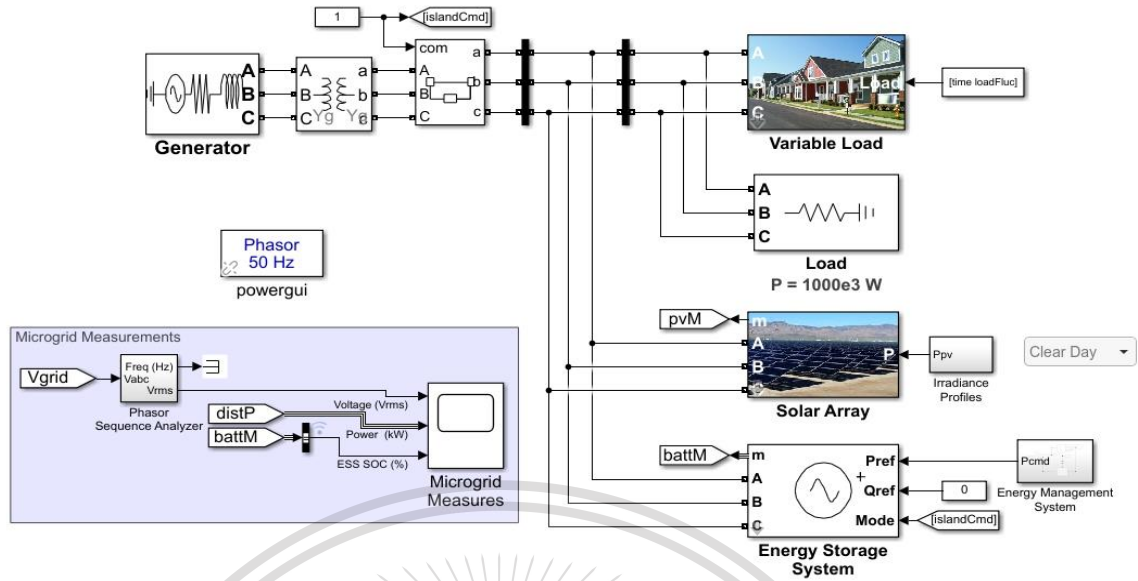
1
[islandCmd]
com
a
b
c
A
B
C
A
B
C
Yg
Yg
a
b
c
Generator
A
B
C
abc
[time loadFluc]
Variable Load
A
B
C
Load
P = 1000e3 W
Phasor
50 Hz
powergui
Microgrid Measurements
Vgrid
Freq (Hz)
Vabc
Vrms
Phasor
Sequence Analyzer
distP
battM
Voltage (Vrms)
Power (kW)
ESS SOC (%)
Microgrid
Measures
pvM
m
A
B
C
P
Ppv
Irradiance
Profiles
Clear Day
Solar Array
battM
m
A
B
C
Pref
Qref
Mode
0
[islandCmd]
Pcmd
Energy Management
System
Energy Storage
System